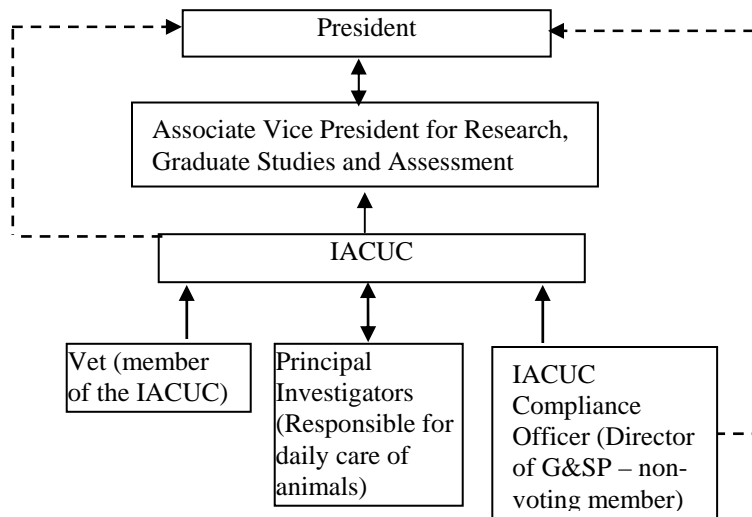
President

Associate Vice President for Research, Graduate Studies and Assessment

IACUC

Vet (member of the IACUC)

Principal Investigators (Responsible for daily care of animals)

IACUC Compliance Officer (Director of G&SP – non-voting member)